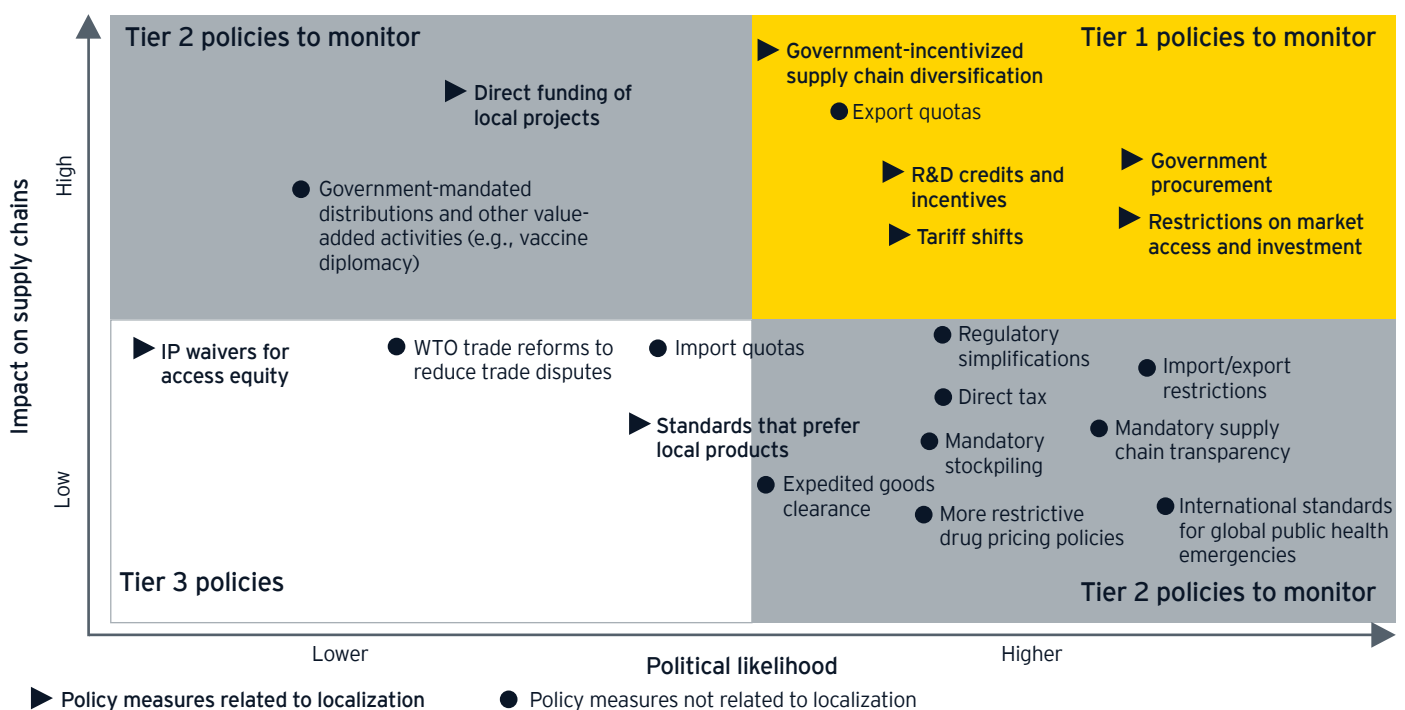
Tier 2 policies to monitor

Direct funding of local projects

Government-mandated distributions and other value-added activities (e.g., vaccine diplomacy)

Tier 1 policies to monitor

Government-incentivized supply chain diversification

Export quotas

R&D credits and incentives

Government procurement

Restrictions on market access and investment

Tariff shifts

IP waivers for access equity

WTO trade reforms to reduce trade disputes

Import quotas

Standards that prefer local products

Regulatory simplifications

Direct tax

Mandatory stockpiling

Expedited goods clearance

More restrictive drug pricing policies

Import/export restrictions

Mandatory supply chain transparency

International standards for global public health emergencies

Tier 3 policies

Tier 2 policies to monitor

Impact on supply chains

High

Low

Lower

Political likelihood

Higher

Policy measures related to localization

Policy measures not related to localization